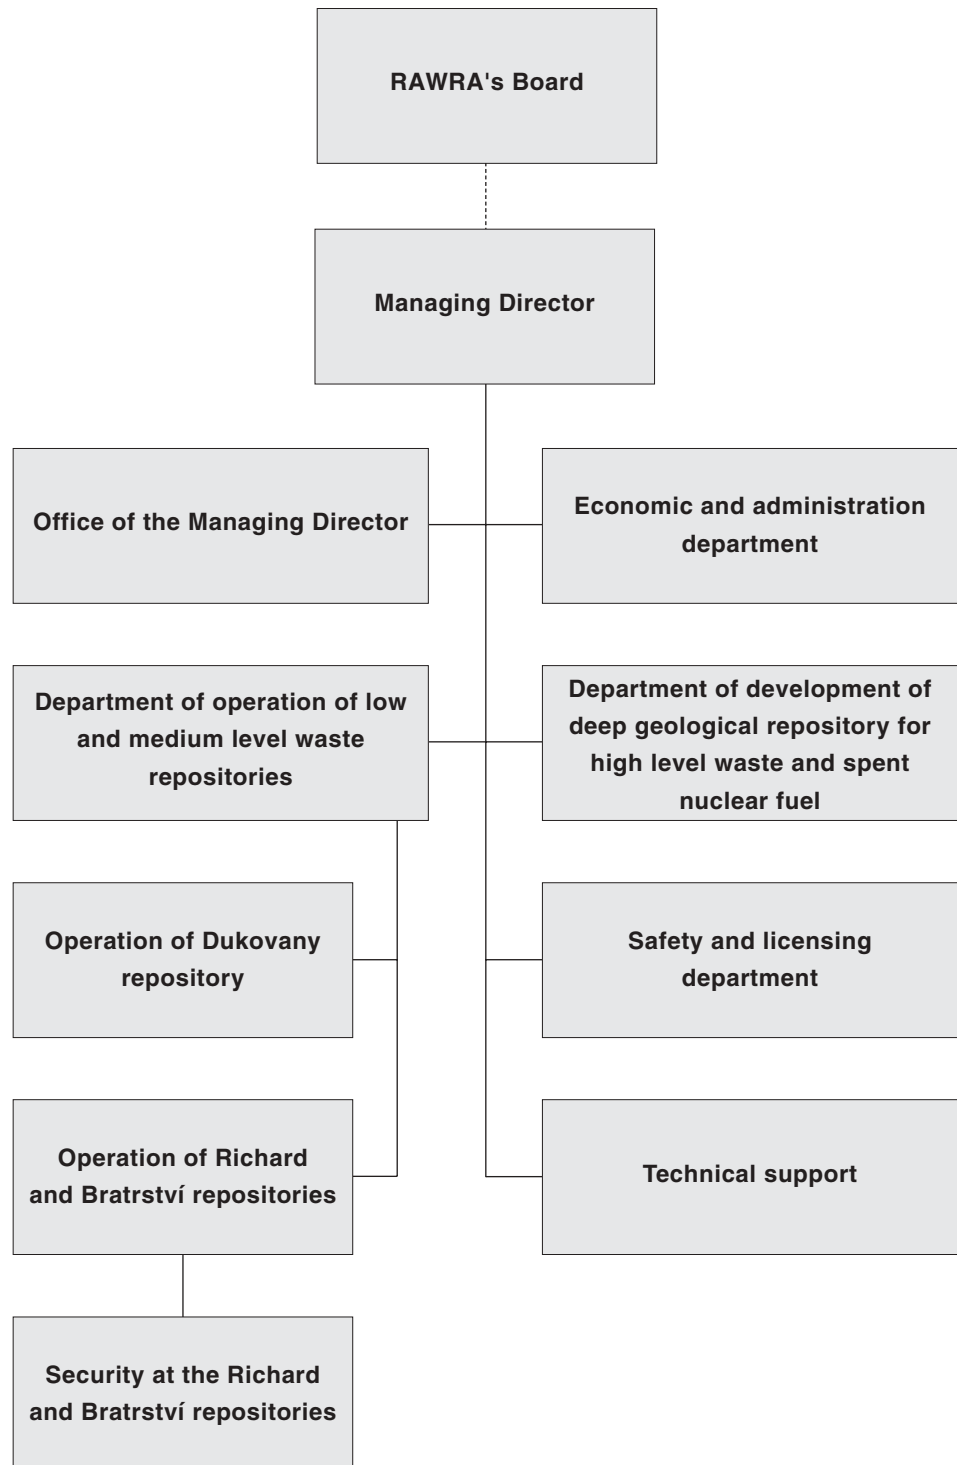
RAWRA's Board

Managing Director

Office of the Managing Director

Economic and administration department

Department of operation of low and medium level waste repositories

Department of development of deep geological repository for high level waste and spent nuclear fuel

Operation of Dukovany repository

Safety and licensing department

Operation of Richard and Bratrství repositories

Technical support

Security at the Richard and Bratrství repositories